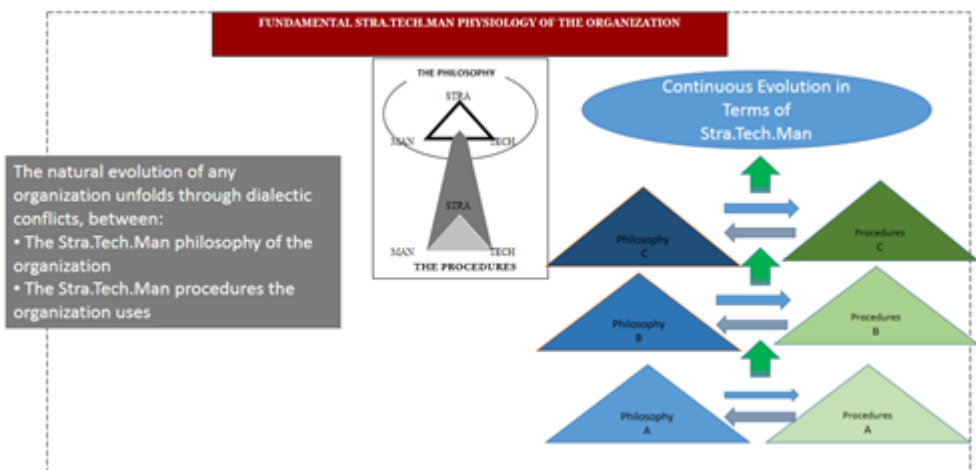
FUNDAMENTAL STRA.TECH.MAN PHYSIOLOGY OF THE ORGANIZATION

THE PHILOSOPHY

STRA

MAN

TECH

STRA

MAN

TECH

THE PROCEDURES

The natural evolution of any organization unfolds through dialectic conflicts, between:
• The Stra.Tech.Man philosophy of the organization
• The Stra.Tech.Man procedures the organization uses

Continuous Evolution in Terms of Stra.Tech.Man

Philosophy C

Procedures C

Philosophy B

Procedures B

Philosophy A

Procedures A